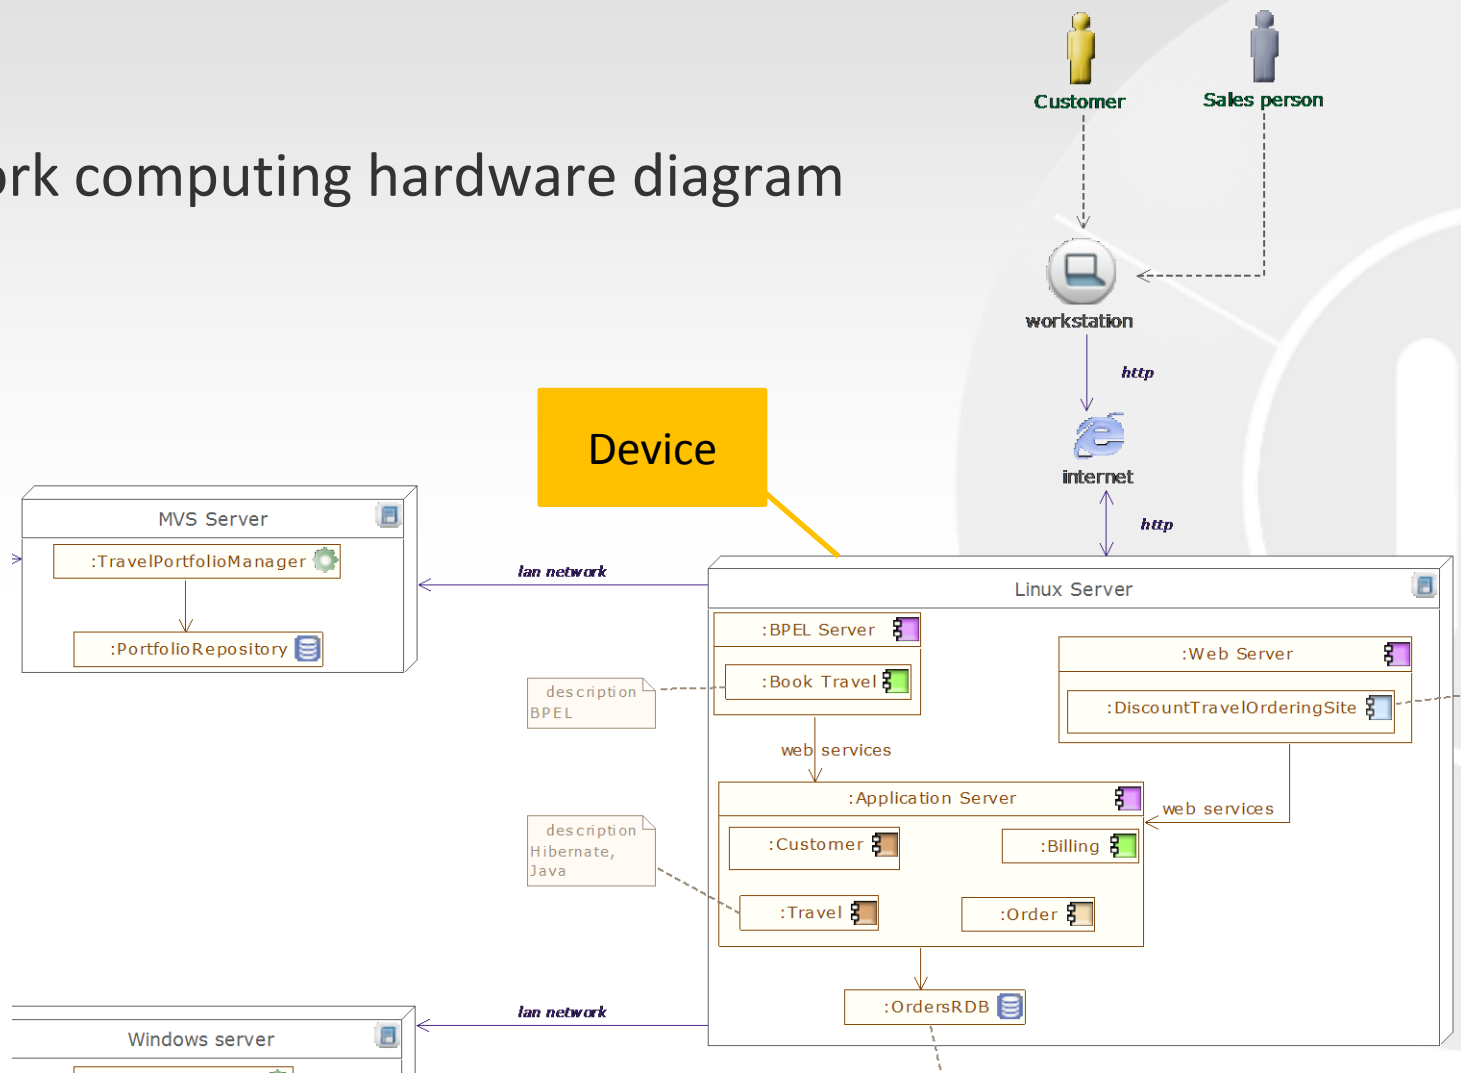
rk computing hardware diagram

Customer

Sales person

workstation

http

internet

http

Device

MVS Server

:TravelPortfolioManager

:PortfolioRepository

lan network

Linux Server

:BPEL Server

:Book Travel

description
BPEL

:Web Server

:DiscountTravelOrderingSite

web services

:Application Server

web services

description
Hibernate,
Java

:Customer

:Billing

:Travel

:Order

:OrdersRDB

lan network

Windows server